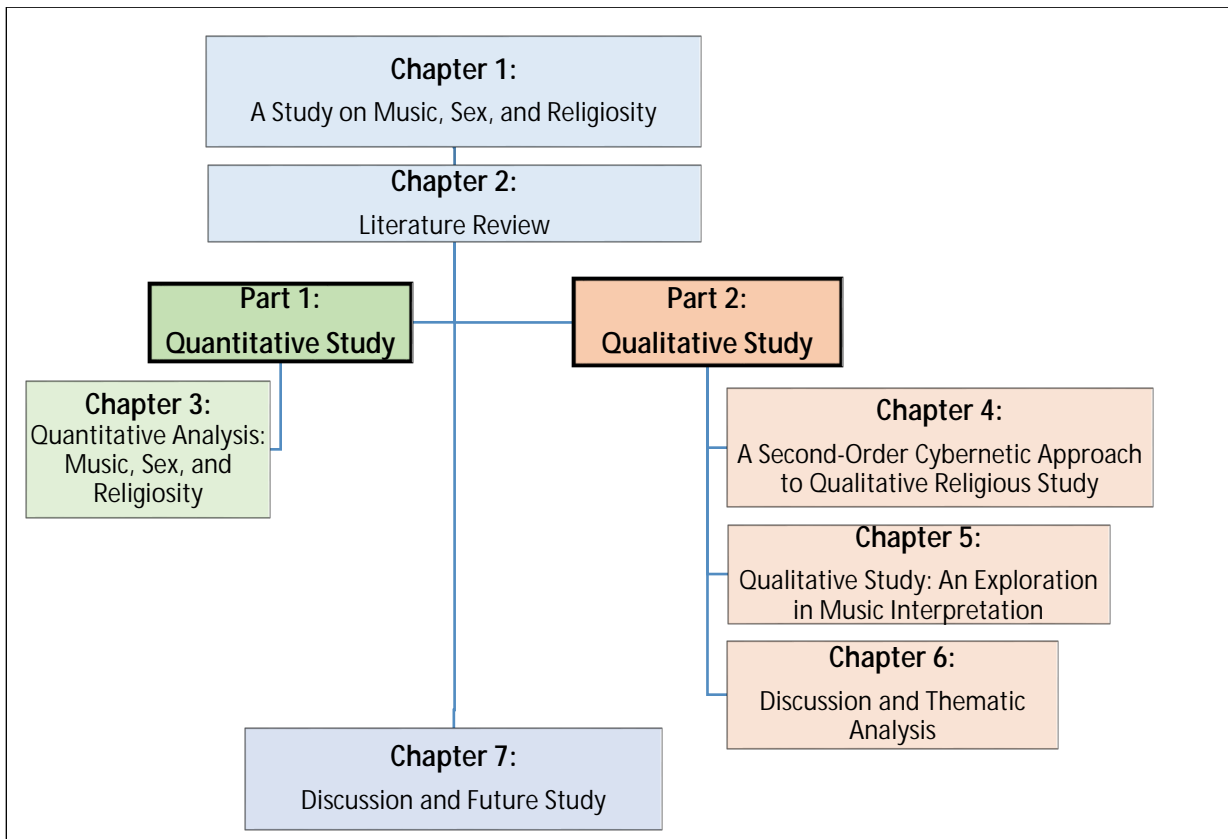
Chapter 1:
A Study on Music, Sex, and Religiosity

Chapter 2:
Literature Review

Part 1:
Quantitative Study

Part 2:
Qualitative Study

Chapter 3:
Quantitative Analysis: Music, Sex, and Religiosity

Chapter 4:
A Second-Order Cybernetic Approach to Qualitative Religious Study

Chapter 5:
Qualitative Study: An Exploration in Music Interpretation

Chapter 6:
Discussion and Thematic Analysis

Chapter 7:
Discussion and Future Study